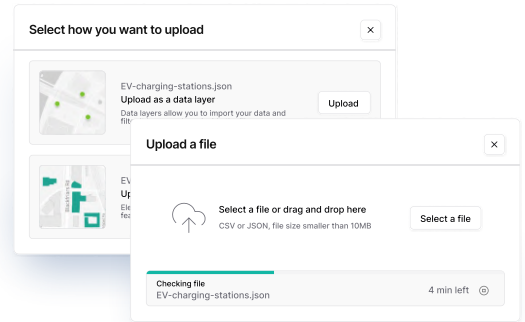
Select how you want to upload

×

EV-charging-stations.json

Upload as a data layer

Data layers allow you to import your data and filt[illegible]

Upload

EV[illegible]

Up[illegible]

Ele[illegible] fea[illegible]

Upload a file

×

Select a file or drag and drop here

CSV or JSON, file size smaller than 10MB

Select a file

Checking file

EV-charging-stations.json

4 min left